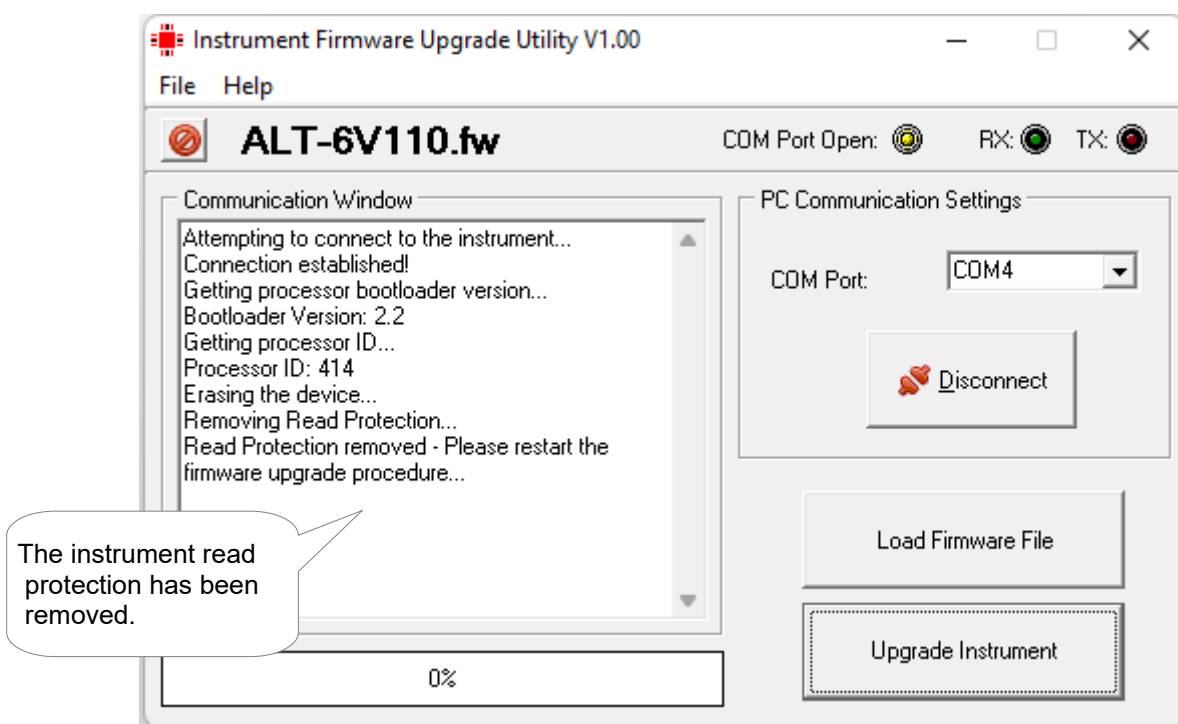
Instrument Firmware Upgrade Utility V1.00

File Help

ALT-6V110.fw

COM Port Open: RX: TX:

Communication Window

Attempting to connect to the instrument...
Connection established!
Getting processor bootloader version...
Bootloader Version: 2.2
Getting processor ID...
Processor ID: 414
Erasing the device...
Removing Read Protection...
Read Protection removed - Please restart the firmware upgrade procedure...

The instrument read protection has been removed.

0%

PC Communication Settings

COM Port: COM4

Disconnect

Load Firmware File

Upgrade Instrument